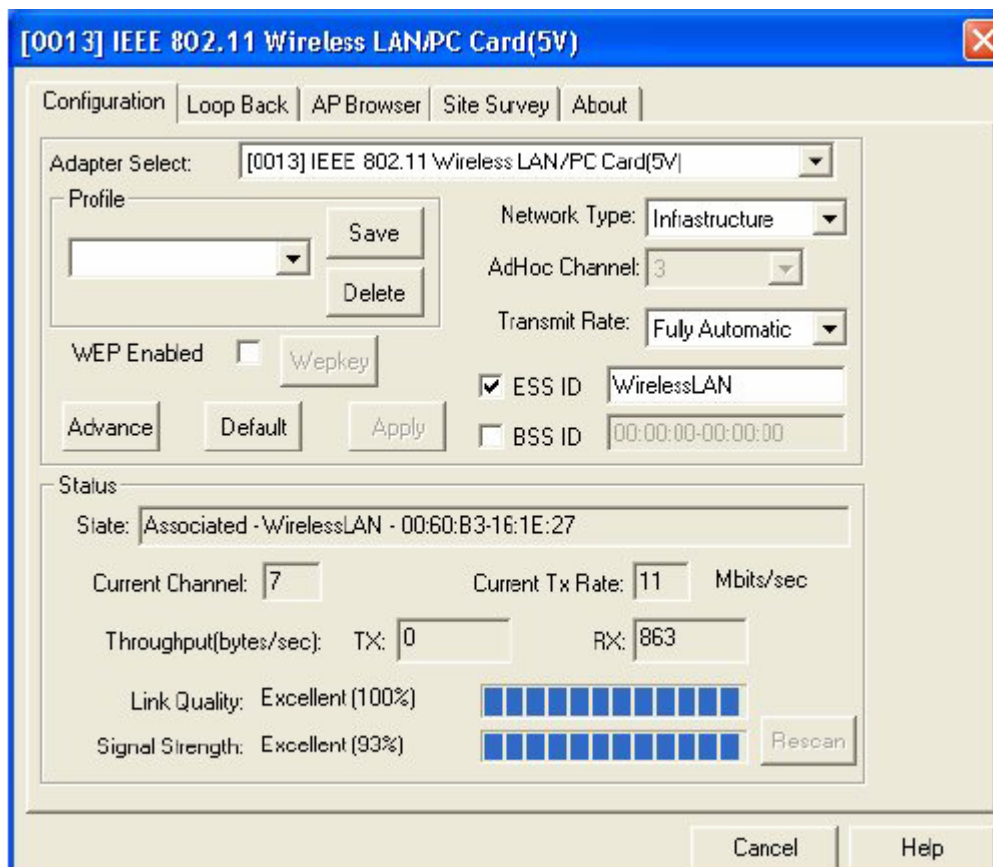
[0013] IEEE 802.11 Wireless LAN/PC Card(5V)

Configuration | Loop Back | AP Browser | Site Survey | About

Adapter Select: [0013] IEEE 802.11 Wireless LAN/PC Card(5V)

Profile

Save

Delete

Network Type: Infrastructure

AdHoc Channel: 3

Transmit Rate: Fully Automatic

WEP Enabled

Wepkey

ESS ID WirelessLAN

BSS ID 00:00:00-00:00:00

Advance

Default

Apply

Status

State: Associated - WirelessLAN - 00:60:B3-16:1E:27

Current Channel: 7

Current Tx Rate: 11 Mbits/sec

Throughput(bytes/sec): TX: 0 RX: 863

Link Quality: Excellent (100%)

Signal Strength: Excellent (93%)

Rescan

Cancel

Help